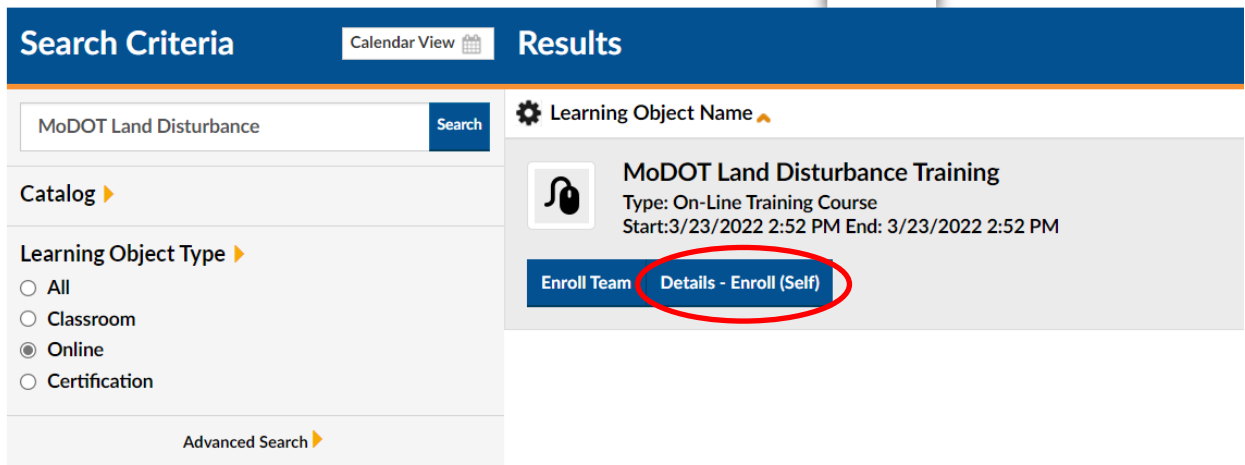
Search Criteria

Calendar View

MoDOT Land Disturbance

Search

Catalog

Learning Object Type

All

Classroom

Online

Certification

Advanced Search

Results

Learning Object Name

MoDOT Land Disturbance Training

Type: On-Line Training Course

Start:3/23/2022 2:52 PM End: 3/23/2022 2:52 PM

Enroll Team

Details - Enroll (Self)